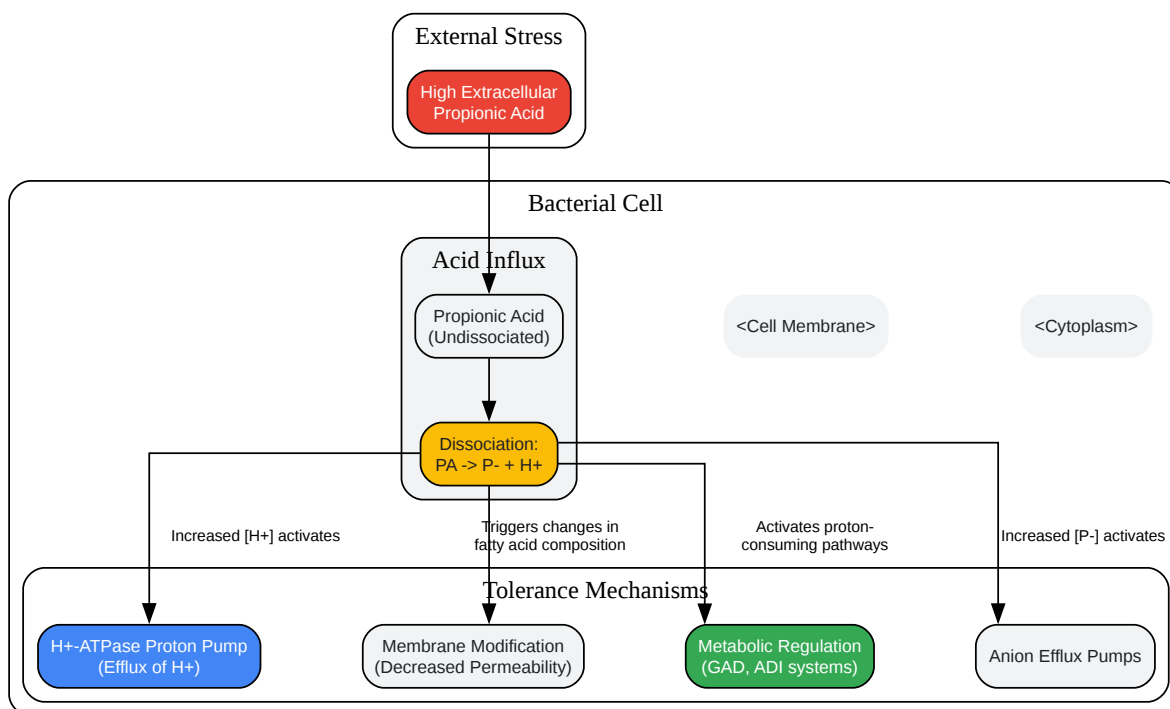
External Stress

High Extracellular Propionic Acid

Bacterial Cell

Acid Influx

Propionic Acid (Undissociated)

Dissociation: PA -> P- + H+

<Cell Membrane>

<Cytoplasm>

Increased [H+] activates

Triggers changes in fatty acid composition

Activates proton-consuming pathways

Increased [P-] activates

Tolerance Mechanisms

H+-ATPase Proton Pump (Efflux of H+)

Membrane Modification (Decreased Permeability)

Metabolic Regulation (GAD, ADI systems)

Anion Efflux Pumps